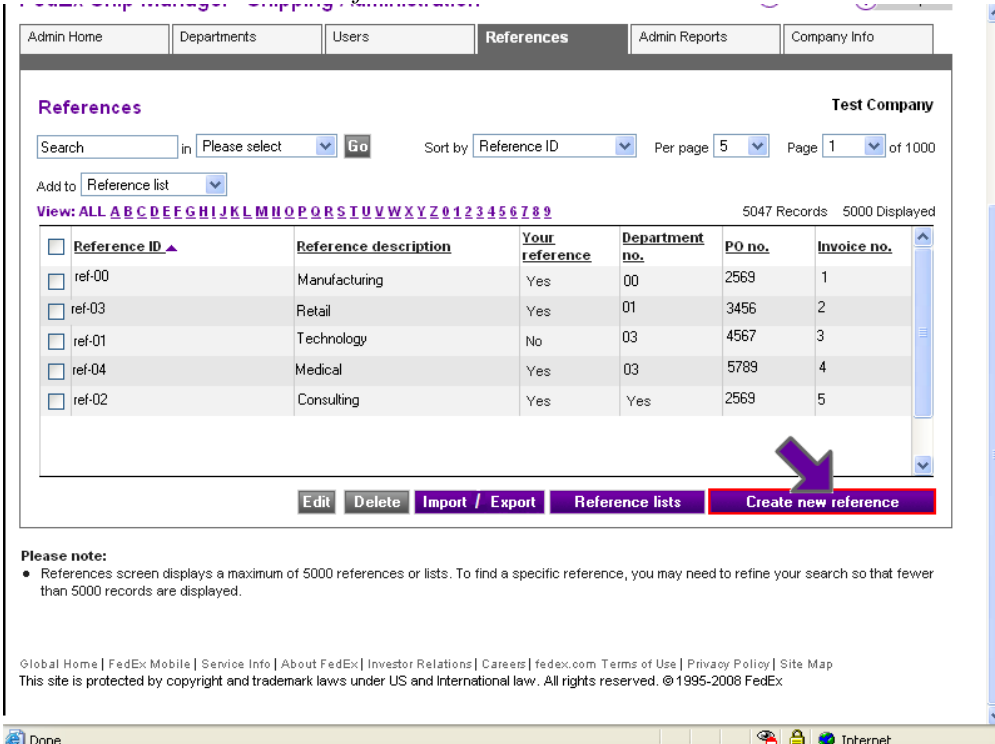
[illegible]

| Admin Home | Departments | Users | References | Admin Reports | Company Info |
|---|---|---|---|---|---|

References

Test Company

Search in Please select Go Sort by Reference ID Per page 5 Page 1 of 1000

Add to Reference list

View: ALL A B C D E F G H I J K L M N O P Q R S T U V W X Y Z 0 1 2 3 4 5 6 7 8 9

5047 Records 5000 Displayed

| Reference ID ▲ | Reference description | Your reference | Department no. | PO no. | Invoice no. |
|---|---|---|---|---|---|
| ref-00 | Manufacturing | Yes | 00 | 2569 | 1 |
| ref-03 | Retail | Yes | 01 | 3456 | 2 |
| ref-01 | Technology | No | 03 | 4567 | 3 |
| ref-04 | Medical | Yes | 03 | 5789 | 4 |
| ref-02 | Consulting | Yes | Yes | 2569 | 5 |

Edit Delete Import / Export Reference lists Create new reference

Please note:
• References screen displays a maximum of 5000 references or lists. To find a specific reference, you may need to refine your search so that fewer than 5000 records are displayed.

Global Home | FedEx Mobile | Service Info | About FedEx | Investor Relations | Careers | fedex.com Terms of Use | Privacy Policy | Site Map
This site is protected by copyright and trademark laws under US and International law. All rights reserved. © 1995-2008 FedEx

Done Internet